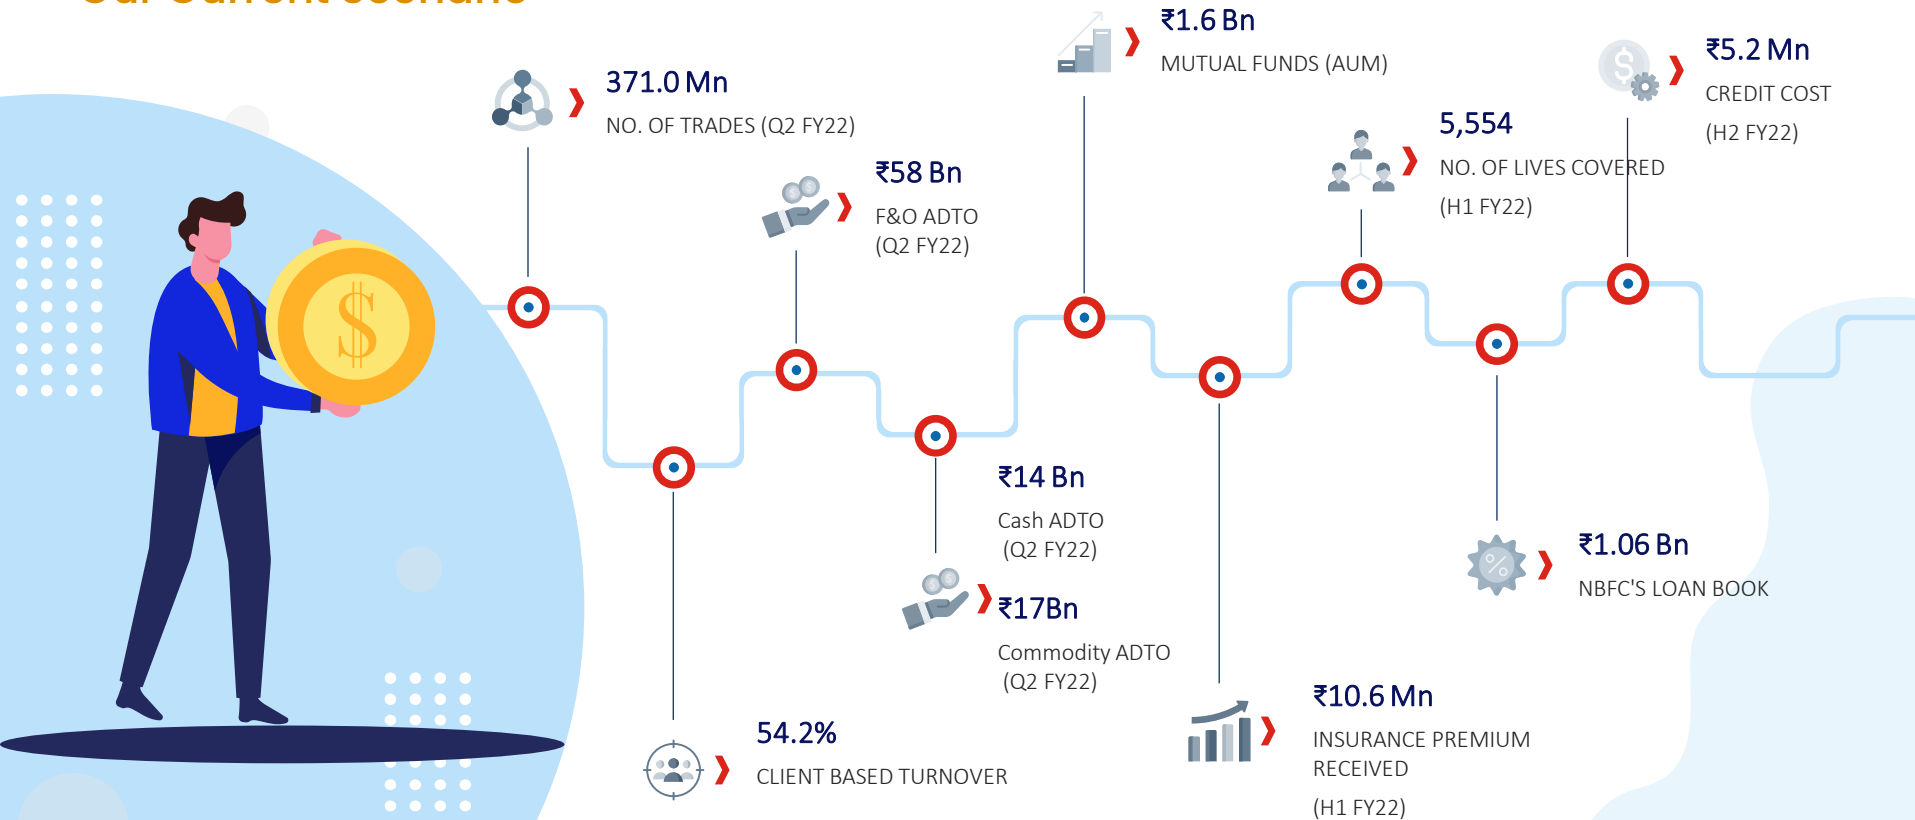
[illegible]

371.0 Mn
NO. OF TRADES (Q2 FY22)

₹58 Bn
F&O ADTO
(Q2 FY22)

₹1.6 Bn
MUTUAL FUNDS (AUM)

5,554
NO. OF LIVES COVERED
(H1 FY22)

₹5.2 Mn
CREDIT COST
(H2 FY22)

₹14 Bn
Cash ADTO
(Q2 FY22)

₹17Bn
Commodity ADTO
(Q2 FY22)

₹1.06 Bn
NBFC'S LOAN BOOK

54.2%
CLIENT BASED TURNOVER

₹10.6 Mn
INSURANCE PREMIUM RECEIVED
(H1 FY22)